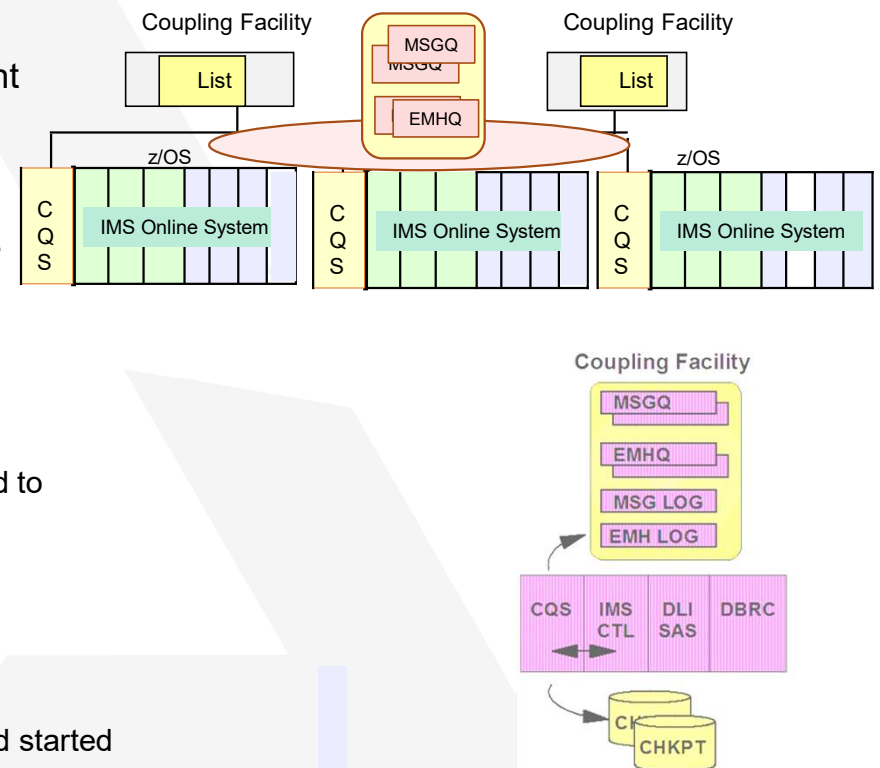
Coupling Facility

Coupling Facility

nt

List

MSGQ

MSGQ

List

EMHQ

z/OS

z/OS

C Q S

IMS Online System

C Q S

IMS Online System

C Q S

IMS Online System

Coupling Facility

MSGQ

EMHQ

MSG LOG

EMH LOG

d to

CQS

IMS CTL

DLI SAS

DBRC

d started

CH

CHKPT